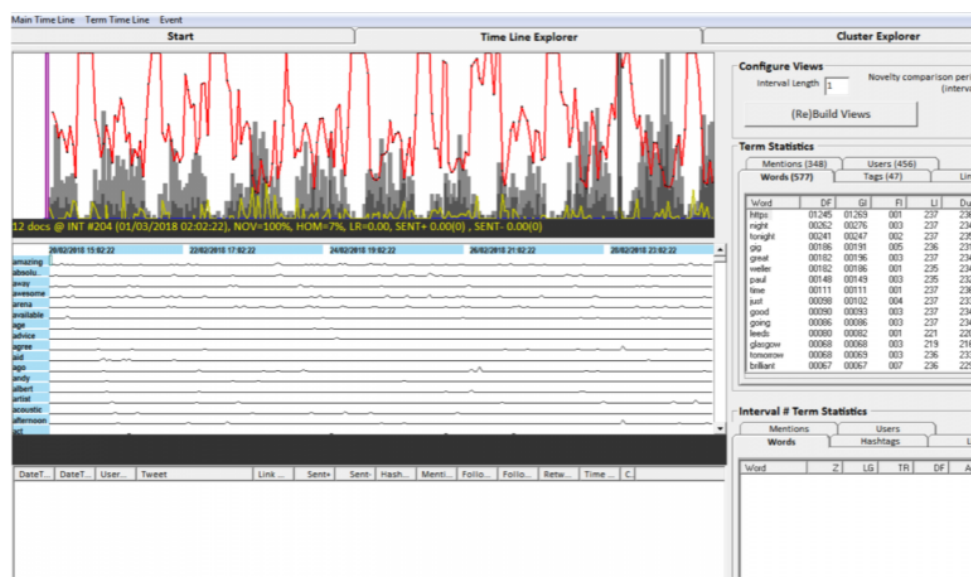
Main Time Line Term Time Line Event

Start | Time Line Explorer | Cluster Explorer

12 docs @ INT #204 (01/03/2018 02:02:22), NOV=100%, HOM=7%, LR=0.00, SENT+ 0.00(0) , SENT- 0.00(0)

20/02/2018 15:02:22 | 22/02/2018 17:02:22 | 24/02/2018 19:02:22 | 26/02/2018 21:02:22 | 28/02/2018 23:02:22

amazing
absolu...
away
awesome
arena
available
age
advice
agree
aid
ago
andy
albert
artist
acoustic
afternoon
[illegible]

| DateT... | DateT... | User... | Tweet | Link ... | Sent+ | Sent- | Hash... | Menti... | Follo... | Follo... | Retw... | Time ... | C |
|---|---|---|---|---|---|---|---|---|---|---|---|---|---|

Configure Views
Interval Length 1
Novelty comparison peri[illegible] (interva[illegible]
(Re)Build Views

Term Statistics
Mentions (348) | Users (456)
Words (577) | Tags (47) | Lin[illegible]

| Word | DF | GI | FI | LI | Du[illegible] |
|---|---|---|---|---|---|
| https | 01245 | 01269 | 001 | 237 | 23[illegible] |
| night | 00262 | 00276 | 003 | 237 | 23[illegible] |
| tonight | 00241 | 00247 | 002 | 237 | 23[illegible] |
| gig | 00186 | 00191 | 005 | 236 | 23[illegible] |
| great | 00182 | 00196 | 003 | 237 | 23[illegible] |
| weller | 00182 | 00186 | 001 | 235 | 23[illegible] |
| paul | 00148 | 00149 | 003 | 235 | 23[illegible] |
| time | 00111 | 00111 | 001 | 237 | 23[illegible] |
| just | 00098 | 00102 | 004 | 237 | 23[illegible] |
| good | 00090 | 00093 | 003 | 237 | 23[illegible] |
| going | 00086 | 00086 | 003 | 237 | 23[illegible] |
| leeds | 00080 | 00082 | 001 | 221 | 22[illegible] |
| glasgow | 00068 | 00068 | 003 | 219 | 21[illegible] |
| tomorrow | 00068 | 00069 | 003 | 236 | 23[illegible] |
| brilliant | 00067 | 00067 | 007 | 236 | 22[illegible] |

Interval # Term Statistics
Mentions | Users
Words | Hashtags | L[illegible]

| Word | Z | LG | TR | DF | A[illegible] |
|---|---|---|---|---|---|